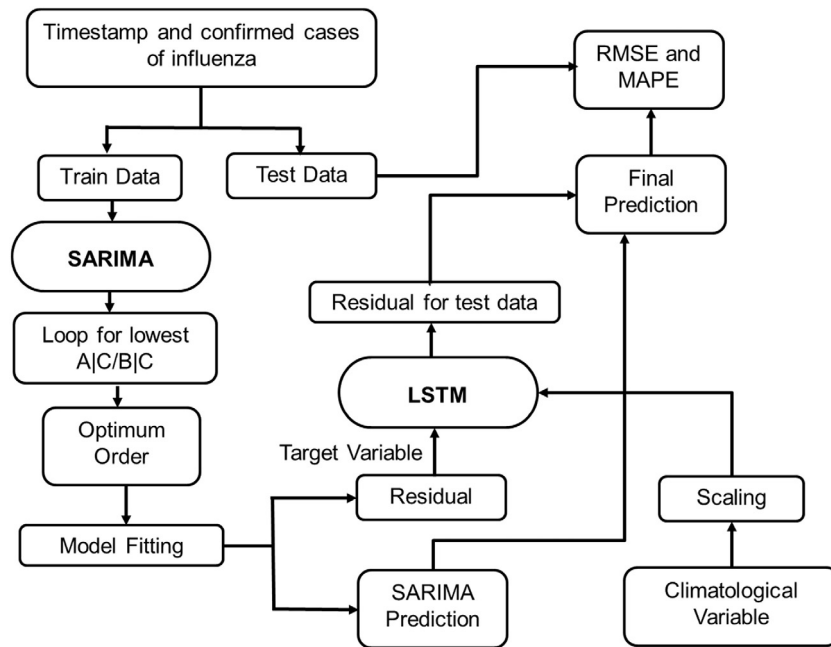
Timestamp and confirmed cases of influenza

RMSE and MAPE

Train Data

Test Data

Final Prediction

SARIMA

Residual for test data

Loop for lowest A|C/B|C

LSTM

Optimum Order

Target Variable

Residual

Scaling

Model Fitting

SARIMA Prediction

Climatological Variable